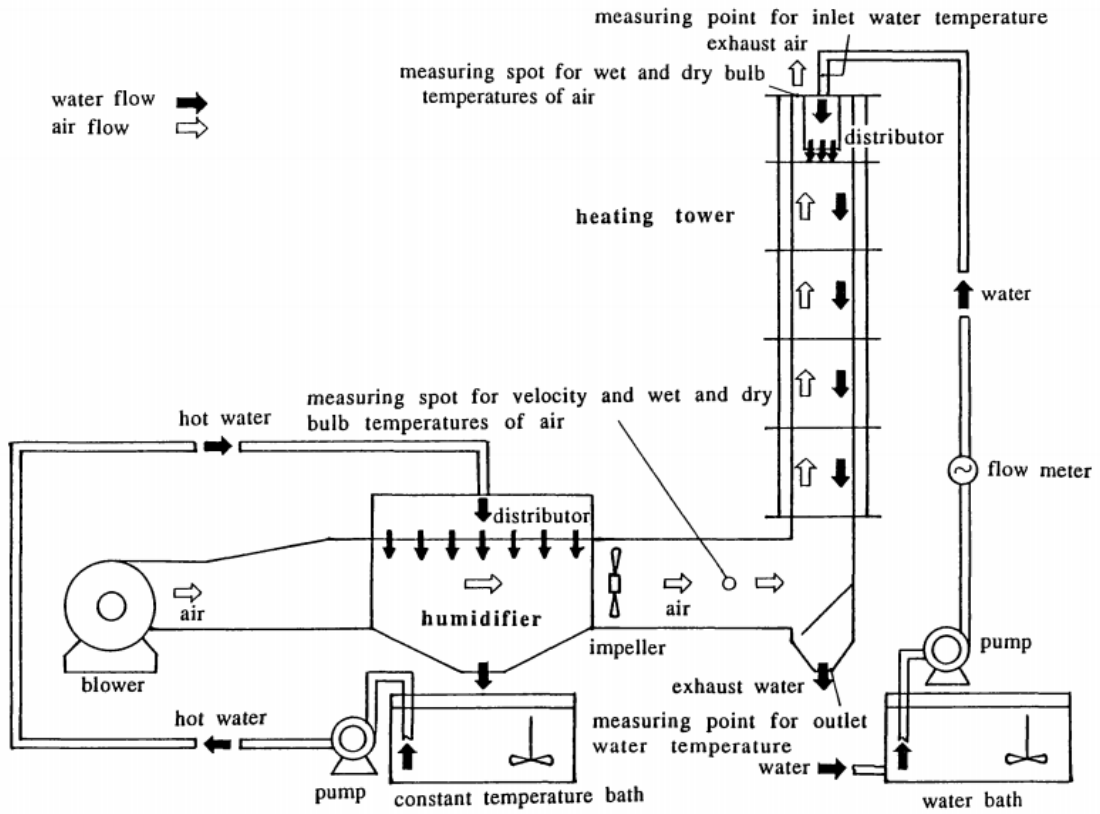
measuring point for inlet water temperature
exhaust air
measuring spot for wet and dry bulb temperatures of air
water flow
air flow
distributor
heating tower
water
measuring spot for velocity and wet and dry bulb temperatures of air
hot water
flow meter
distributor
air
humidifier
impeller
air
pump
blower
exhaust water
hot water
measuring point for outlet water temperature
water
pump
constant temperature bath
water bath